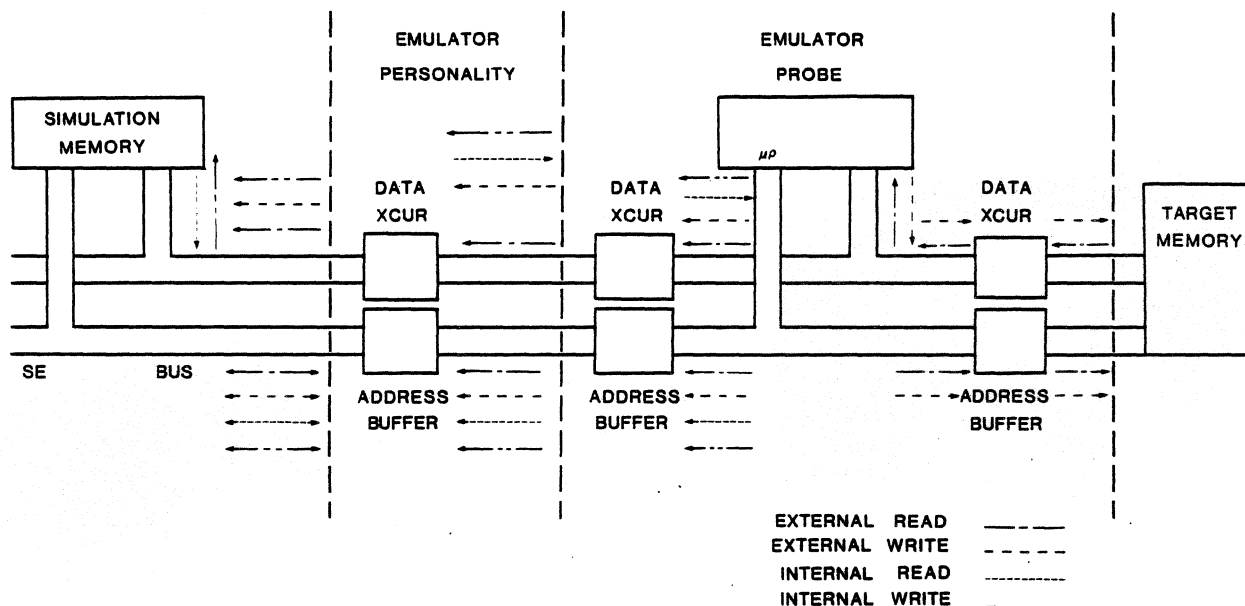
EMULATOR PERSONALITY

EMULATOR PROBE

SIMULATION MEMORY

$\mu p$

DATA XCUR

DATA XCUR

DATA XCUR

TARGET MEMORY

SE

BUS

ADDRESS BUFFER

ADDRESS BUFFER

ADDRESS BUFFER

EXTERNAL READ
EXTERNAL WRITE
INTERNAL READ
INTERNAL WRITE